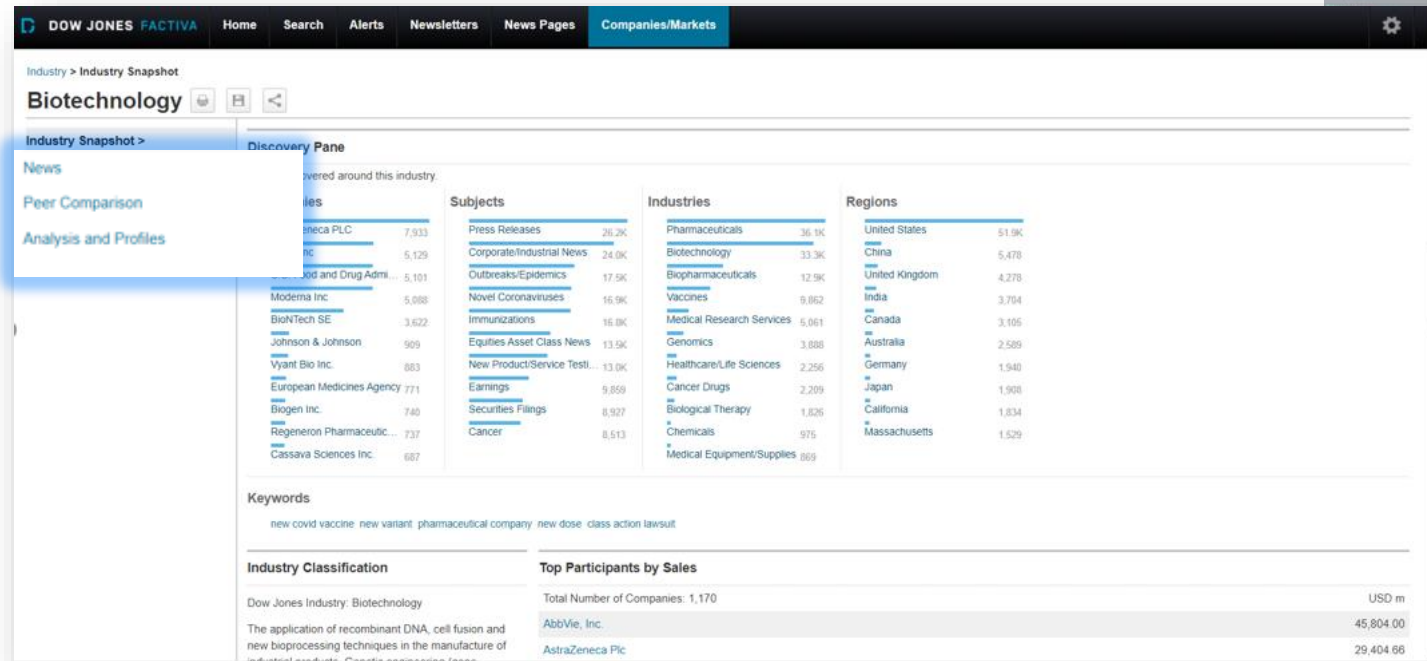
DOW JONES FACTIVA Home Search Alerts Newsletters News Pages Companies/Markets

Industry > Industry Snapshot

Biotechnology

Industry Snapshot >

News

Peer Comparison

Analysis and Profiles

Discovery Pane

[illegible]overed around this industry.

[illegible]es

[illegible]eneca PLC 7,933
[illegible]nc 5,129
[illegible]ood and Drug Admi... 5,101
Moderna Inc 5,088
BioNTech SE 3,622
Johnson & Johnson 909
Vyant Bio Inc. 883
European Medicines Agency 771
Biogen Inc. 740
Regeneron Pharmaceutic... 737
Cassava Sciences Inc. 687

Subjects

Press Releases 26.2K
Corporate/Industrial News 24.0K
Outbreaks/Epidemics 17.5K
Novel Coronaviruses 16.9K
Immunizations 16.8K
Equities Asset Class News 13.9K
New Product/Service Testi... 13.0K
Earnings 9,859
Securities Filings 8,927
Cancer 8,513

Industries

Pharmaceuticals 36.1K
Biotechnology 33.3K
Biopharmaceuticals 12.9K
Vaccines 9,862
Medical Research Services 5,061
Genomics 3,888
Healthcare/Life Sciences 2,256
Cancer Drugs 2,209
Biological Therapy 1,826
Chemicals 975
Medical Equipment/Supplies 869

Regions

United States 51.9K
China 5,478
United Kingdom 4,278
India 3,704
Canada 3,105
Australia 2,589
Germany 1,940
Japan 1,908
California 1,834
Massachusetts 1,529

Keywords

new covid vaccine new variant pharmaceutical company new dose class action lawsuit

Industry Classification

Dow Jones Industry: Biotechnology

The application of recombinant DNA, cell fusion and new bioprocessing techniques in the manufacture of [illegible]

Top Participants by Sales

| Total Number of Companies: 1,170 | USD m |
|---|---|
| AbbVie, Inc. | 45,804.00 |
| AstraZeneca Plc | 29,404.66 |